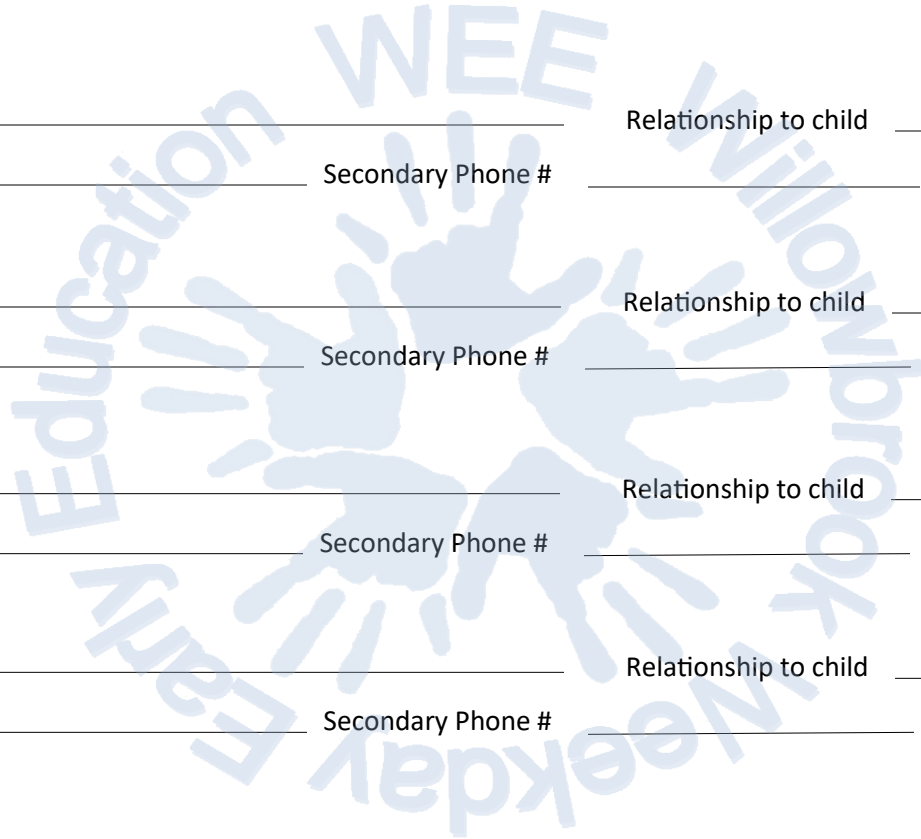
WEE Willowbrook Weekday Early Education

Relationship to child

Secondary Phone #

Relationship to child

Secondary Phone #

Relationship to child

Secondary Phone #

Relationship to child

Secondary Phone #